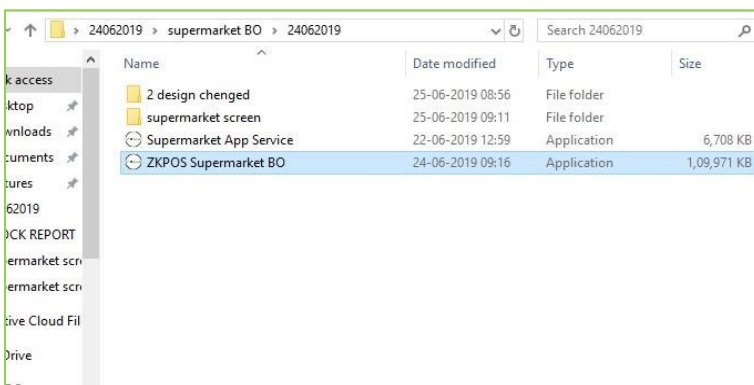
> 24062019 > supermarket BO > 24062019

Search 24062019

k access
ktop
wnloads
cuments
tures
62019
CK REPORT
ermarket scr
ermarket scr
ive Cloud Fil
Drive

| Name | Date modified | Type | Size |
|---|---|---|---|
| 2 design chenged | 25-06-2019 08:56 | File folder | |
| supermarket screen | 25-06-2019 09:11 | File folder | |
| Supermarket App Service | 22-06-2019 12:59 | Application | 6,708 KB |
| ZKPOS Supermarket BO | 24-06-2019 09:16 | Application | 1,09,971 KB |